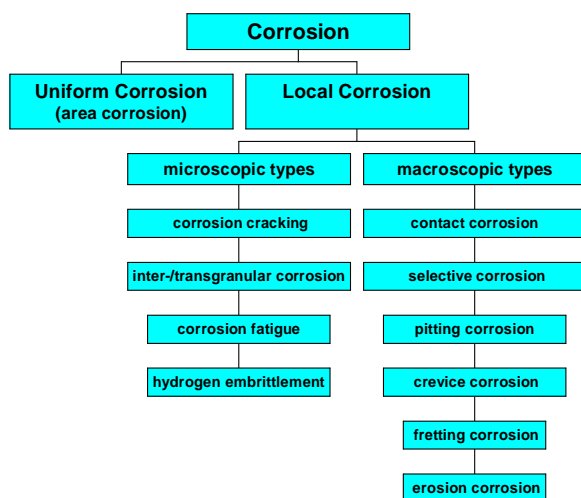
Corrosion

Uniform Corrosion
(area corrosion)

Local Corrosion

microscopic types

corrosion cracking

inter-/transgranular corrosion

corrosion fatigue

hydrogen embrittlement

macroscopic types

contact corrosion

selective corrosion

pitting corrosion

crevice corrosion

fretting corrosion

erosion corrosion